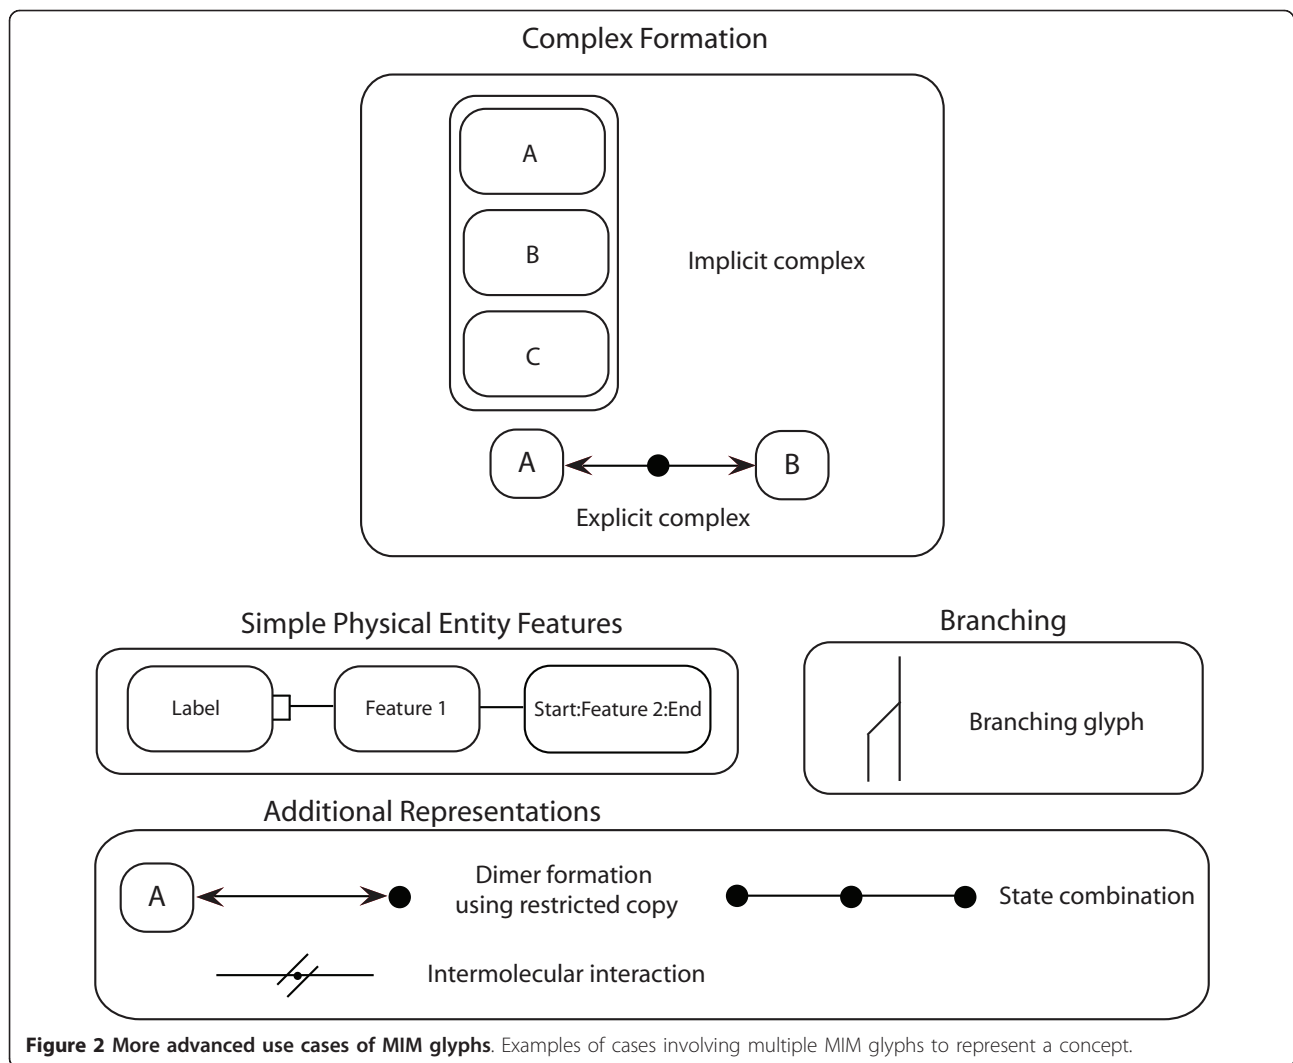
Complex Formation

A

B

C

Implicit complex

A

B

Explicit complex

Simple Physical Entity Features

Label

Feature 1

Start:Feature 2:End

Branching

Branching glyph

Additional Representations

A

Dimer formation using restricted copy

State combination

Intermolecular interaction

**Figure 2 More advanced use cases of MIM glyphs**. Examples of cases involving multiple MIM glyphs to represent a concept.